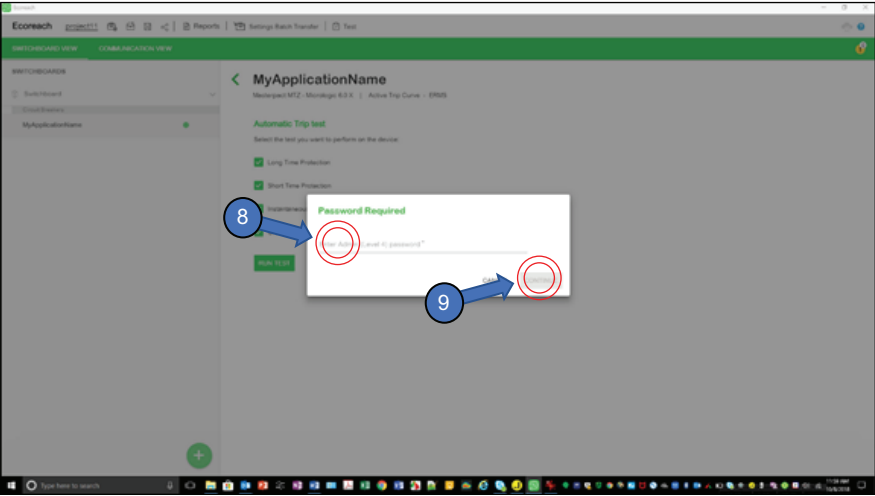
Ecoreach

Ecoreach project Reports | Settings Batch Transfer | Test

SWITCHBOARD VIEW COMMUNICATION VIEW

SWITCHBOARDS

Switchboard

Circuit Breakers

MyApplicationName

MyApplicationName

Masterpact MTZ - Micrologic 6.0 X | Active Trip Curve - ERMS

Automatic Trip test

Select the test you want to perform on the device:

Long Time Protection

Short Time Protection

Instantaneous

RUN TEST

Password Required

Enter Admin (Level 4) password*

CAN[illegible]

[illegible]

8

9

Type here to search